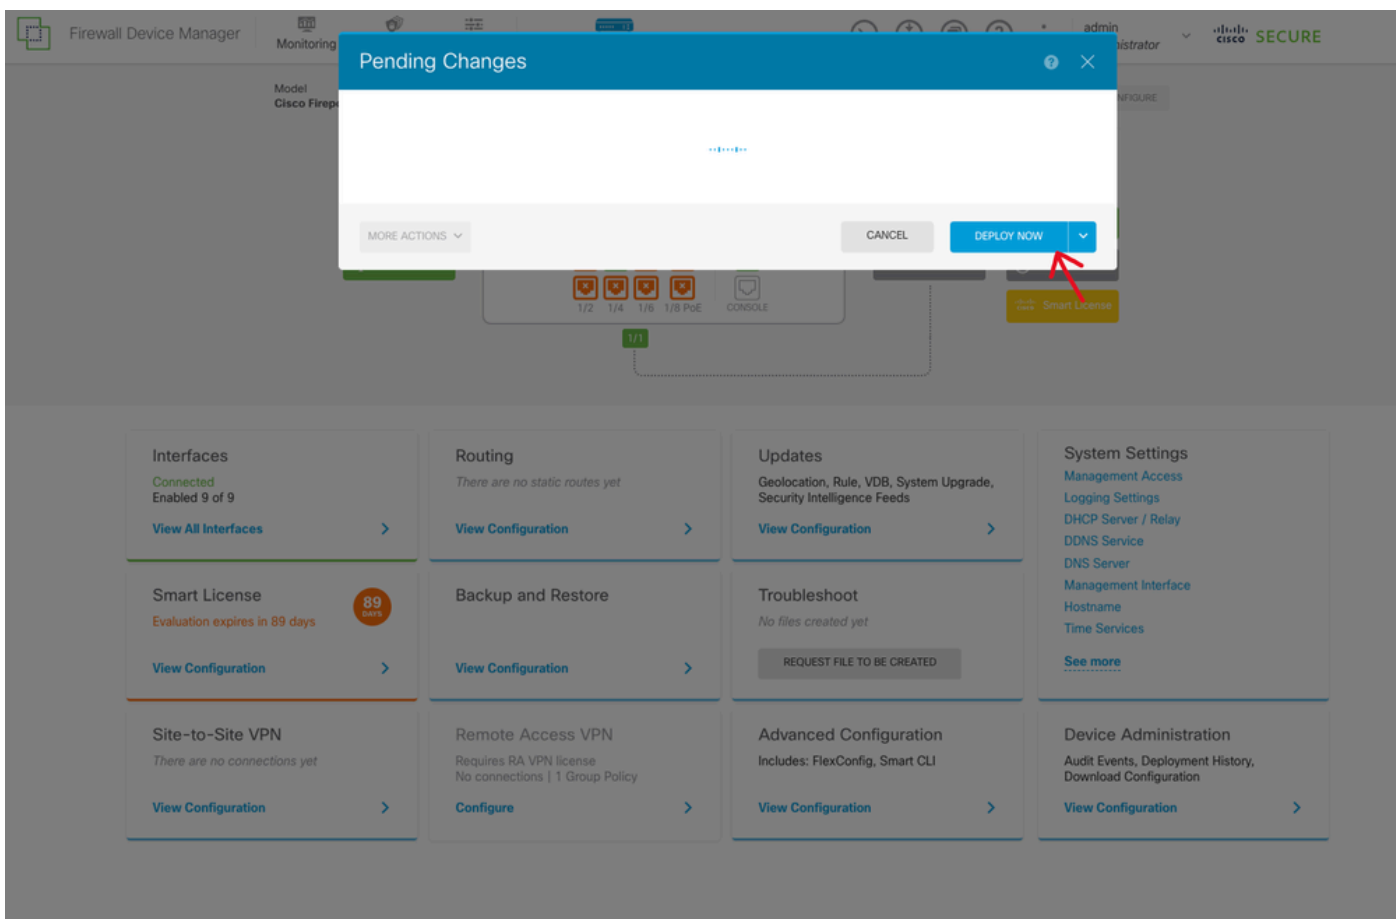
Firewall Device Manager Monitoring

admin
Administrator

cisco SECURE

Model
Cisco Firep

Pending Changes

MORE ACTIONS

CANCEL

DEPLOY NOW

1/2 1/4 1/6 1/8 PoE CONSOLE

1/1

Smart License

Interfaces
Connected
Enabled 9 of 9
View All Interfaces

Routing
There are no static routes yet
View Configuration

Updates
Geolocation, Rule, VDB, System Upgrade, Security Intelligence Feeds
View Configuration

System Settings
Management Access
Logging Settings
DHCP Server / Relay
DDNS Service
DNS Server
Management Interface
Hostname
Time Services
See more

Smart License
89 DAYS
Evaluation expires in 89 days
View Configuration

Backup and Restore
View Configuration

Troubleshoot
No files created yet
REQUEST FILE TO BE CREATED

Site-to-Site VPN
There are no connections yet
View Configuration

Remote Access VPN
Requires RA VPN license
No connections | 1 Group Policy
Configure

Advanced Configuration
Includes: FlexConfig, Smart CLI
View Configuration

Device Administration
Audit Events, Deployment History, Download Configuration
View Configuration